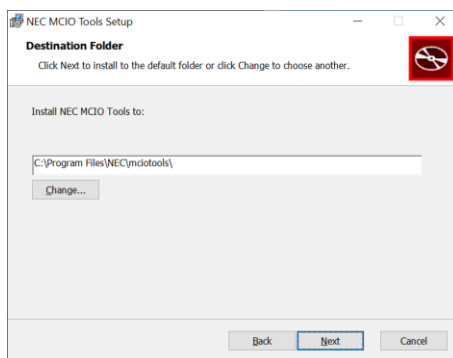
NEC MCIO Tools Setup

Destination Folder

Click Next to install to the default folder or click Change to choose another.

Install NEC MCIO Tools to:

C:\Program Files\NEC\mciotools\

Change...

Back

Next

Cancel